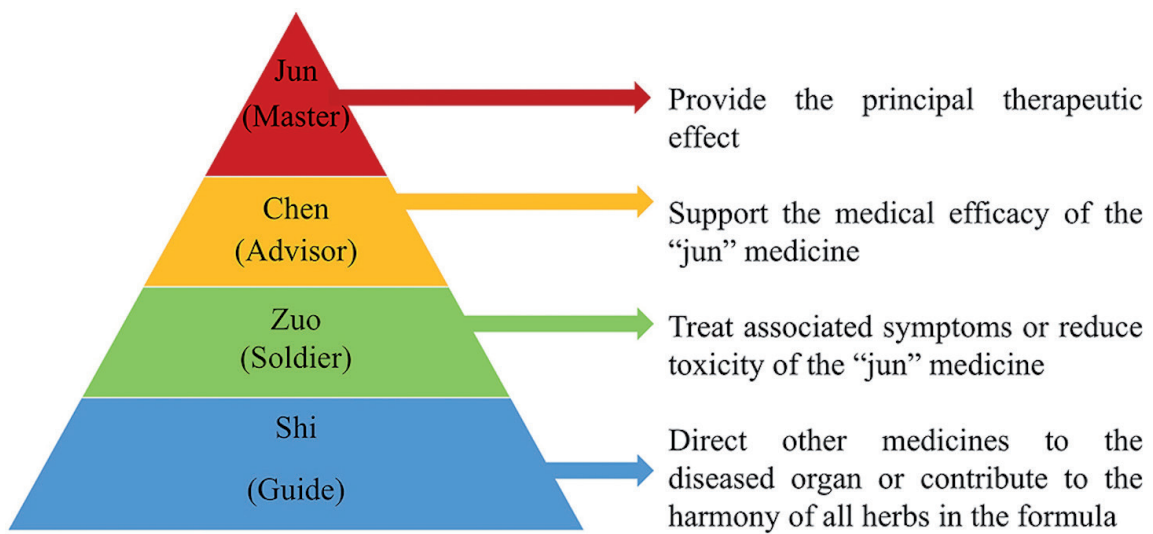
Jun
(Master)

Provide the principal therapeutic effect

Chen
(Advisor)

Support the medical efficacy of the "jun" medicine

Zuo
(Soldier)

Treat associated symptoms or reduce toxicity of the "jun" medicine

Shi
(Guide)

Direct other medicines to the diseased organ or contribute to the harmony of all herbs in the formula